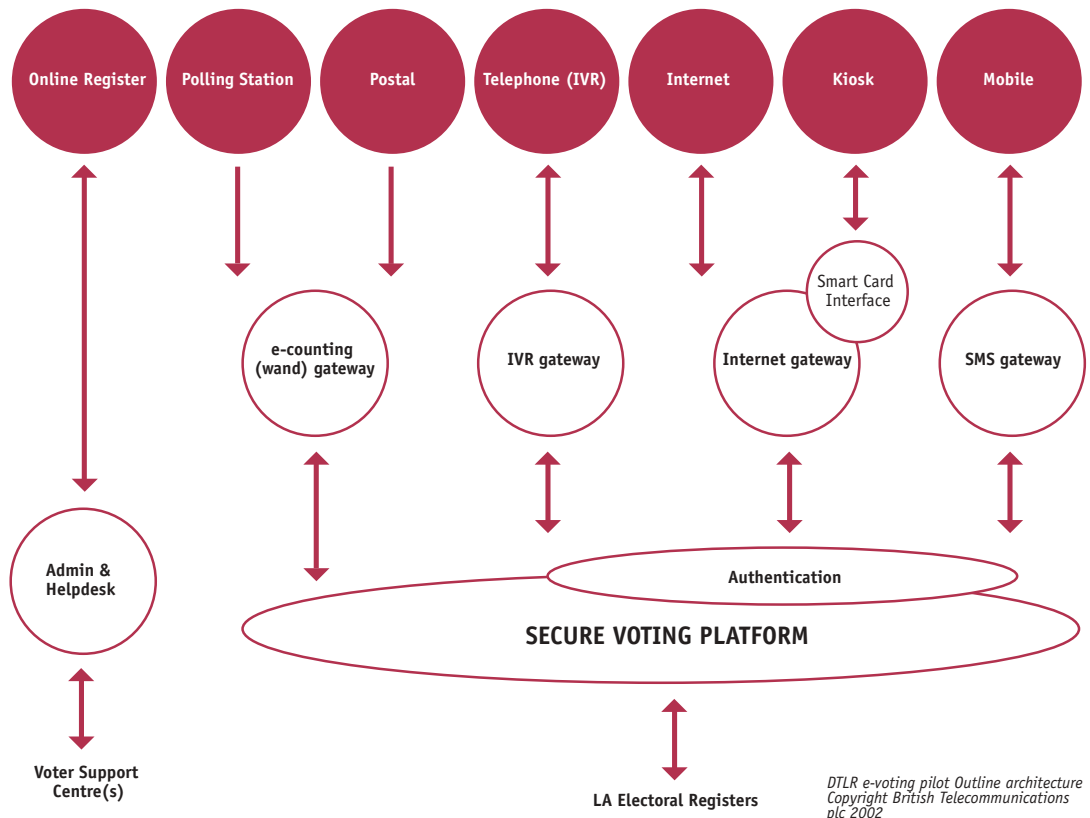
Online Register

Polling Station

Postal

Telephone (IVR)

Internet

Kiosk

Mobile

Smart Card Interface

e-counting (wand) gateway

IVR gateway

Internet gateway

SMS gateway

Admin & Helpdesk

Authentication

SECURE VOTING PLATFORM

Voter Support Centre(s)

LA Electoral Registers

DTLR e-voting pilot Outline architecture
Copyright British Telecommunications plc 2002